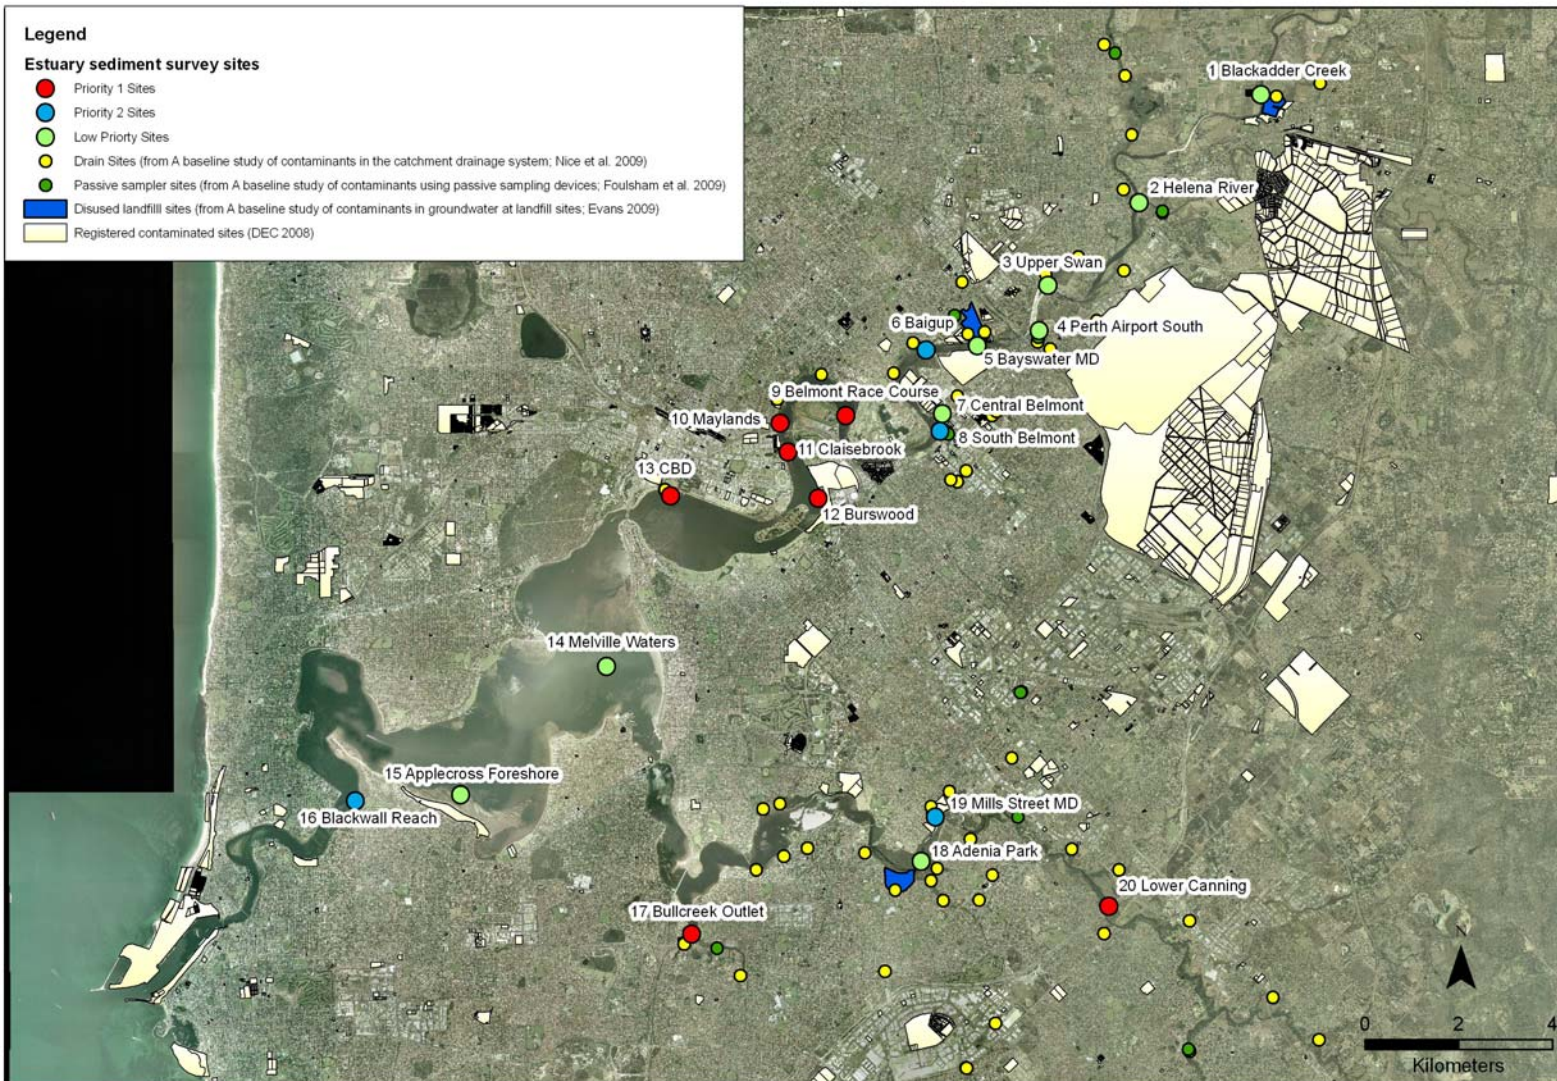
Legend

Estuary sediment survey sites

Priority 1 Sites

Priority 2 Sites

Low Priorty Sites

Drain Sites (from A baseline study of contaminants in the catchment drainage system; Nice et al. 2009)

Passive sampler sites (from A baseline study of contaminants using passive sampling devices; Foulsham et al. 2009)

Disused landfill sites (from A baseline study of contaminants in groundwater at landfill sites; Evans 2009)

Registered contaminated sites (DEC 2008)

1 Blackadder Creek

2 Helena River

3 Upper Swan

4 Perth Airport South

5 Bayswater MD

6 Baigup

7 Central Belmont

8 South Belmont

9 Belmont Race Course

10 Maylands

11 Claisebrook

12 Burswood

13 CBD

14 Melville Waters

15 Applecross Foreshore

16 Blackwall Reach

17 Bullcreek Outlet

18 Adenia Park

19 Mills Street MD

20 Lower Canning

N

0 2 4

Kilometers